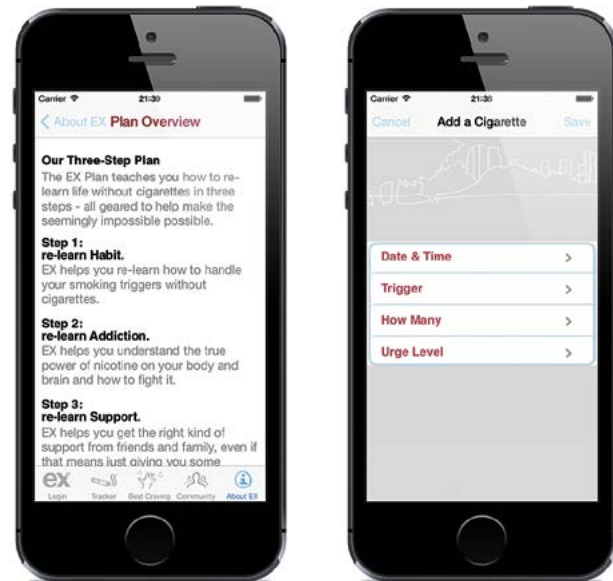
Carrier 21:30

< About EX Plan Overview

Our Three-Step Plan
The EX Plan teaches you how to re-learn life without cigarettes in three steps - all geared to help make the seemingly impossible possible.

Step 1:
re-learn Habit.
EX helps you re-learn how to handle your smoking triggers without cigarettes.

Step 2:
re-learn Addiction.
EX helps you understand the true power of nicotine on your body and brain and how to fight it.

Step 3:
re-learn Support.
EX helps you get the right kind of support from friends and family, even if that means just giving you some

ex Login Tracker Beat Craving Community About EX

Carrier 21:30

Cancel Add a Cigarette Save

Date & Time >
Trigger >
How Many >
Urge Level >